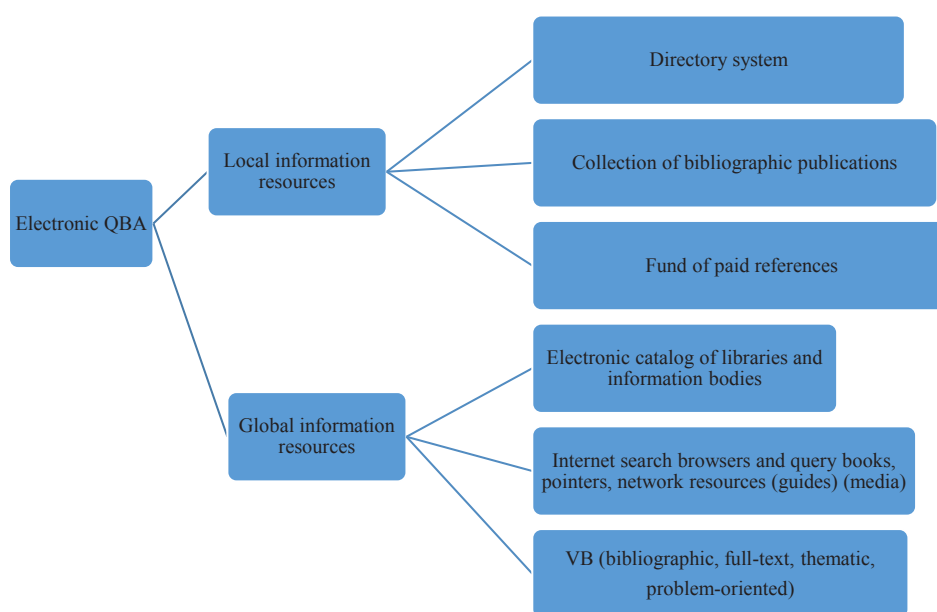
Electronic QBA

Local information resources

Directory system

Collection of bibliographic publications

Fund of paid references

Global information resources

Electronic catalog of libraries and information bodies

Internet search browsers and query books, pointers, network resources (guides) (media)

VB (bibliographic, full-text, thematic, problem-oriented)